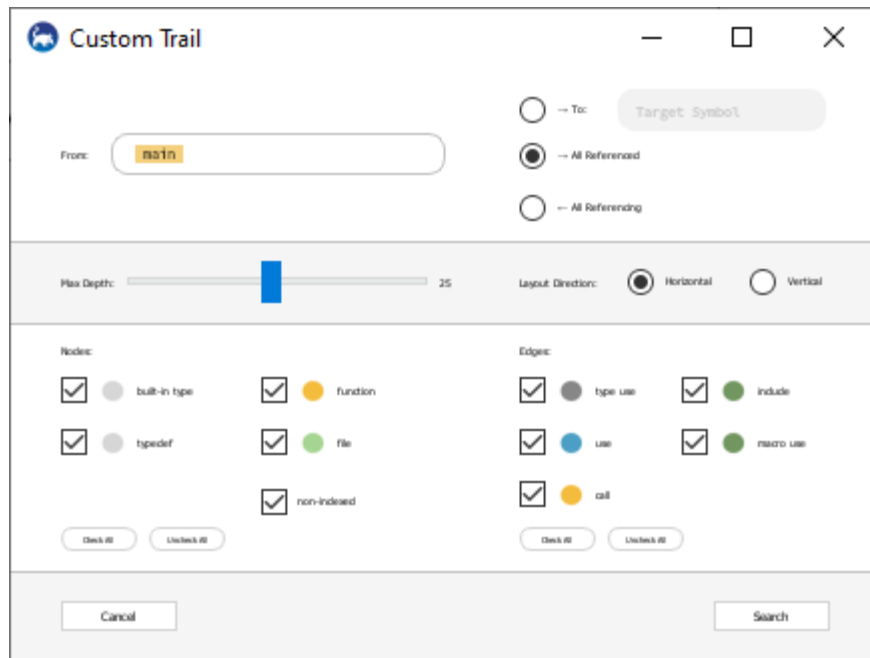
Custom Trail

From: main

→ To: Target Symbol

→ All Referenced

← All Referencing

Max Depth: 25

Layout Direction: Horizontal Vertical

Nodes:

built-in type

function

typedef

file

non-indexed

Check All Uncheck All

Edges:

type use

include

use

macro use

call

Check All Uncheck All

Cancel

Search